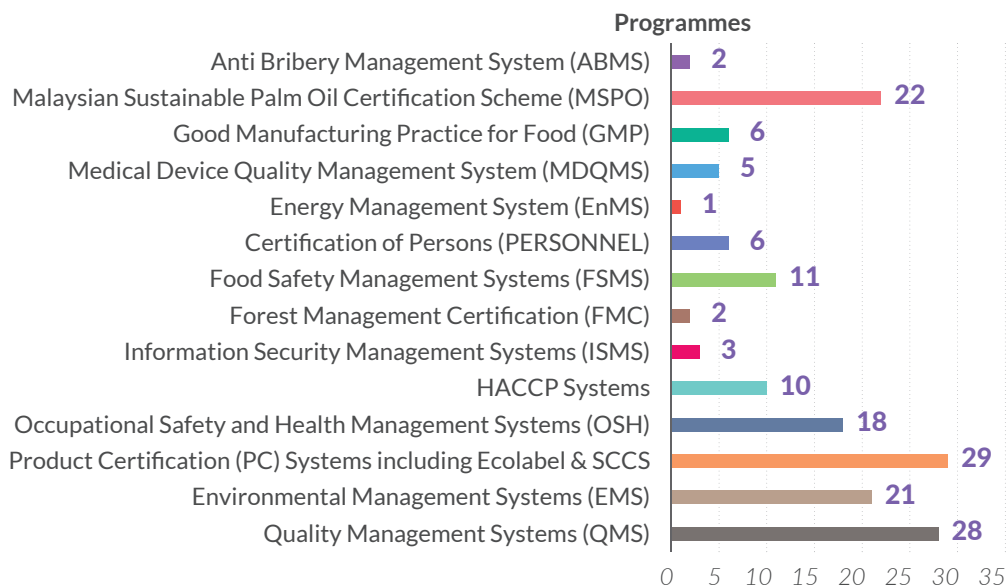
Programmes

Anti Bribery Management System (ABMS) 2
Malaysian Sustainable Palm Oil Certification Scheme (MSPO) 22
Good Manufacturing Practice for Food (GMP) 6
Medical Device Quality Management System (MDQMS) 5
Energy Management System (EnMS) 1
Certification of Persons (PERSONNEL) 6
Food Safety Management Systems (FSMS) 11
Forest Management Certification (FMC) 2
Information Security Management Systems (ISMS) 3
HACCP Systems 10
Occupational Safety and Health Management Systems (OSH) 18
Product Certification (PC) Systems including Ecolabel & SCCS 29
Environmental Management Systems (EMS) 21
Quality Management Systems (QMS) 28

0 5 10 15 20 25 30 35